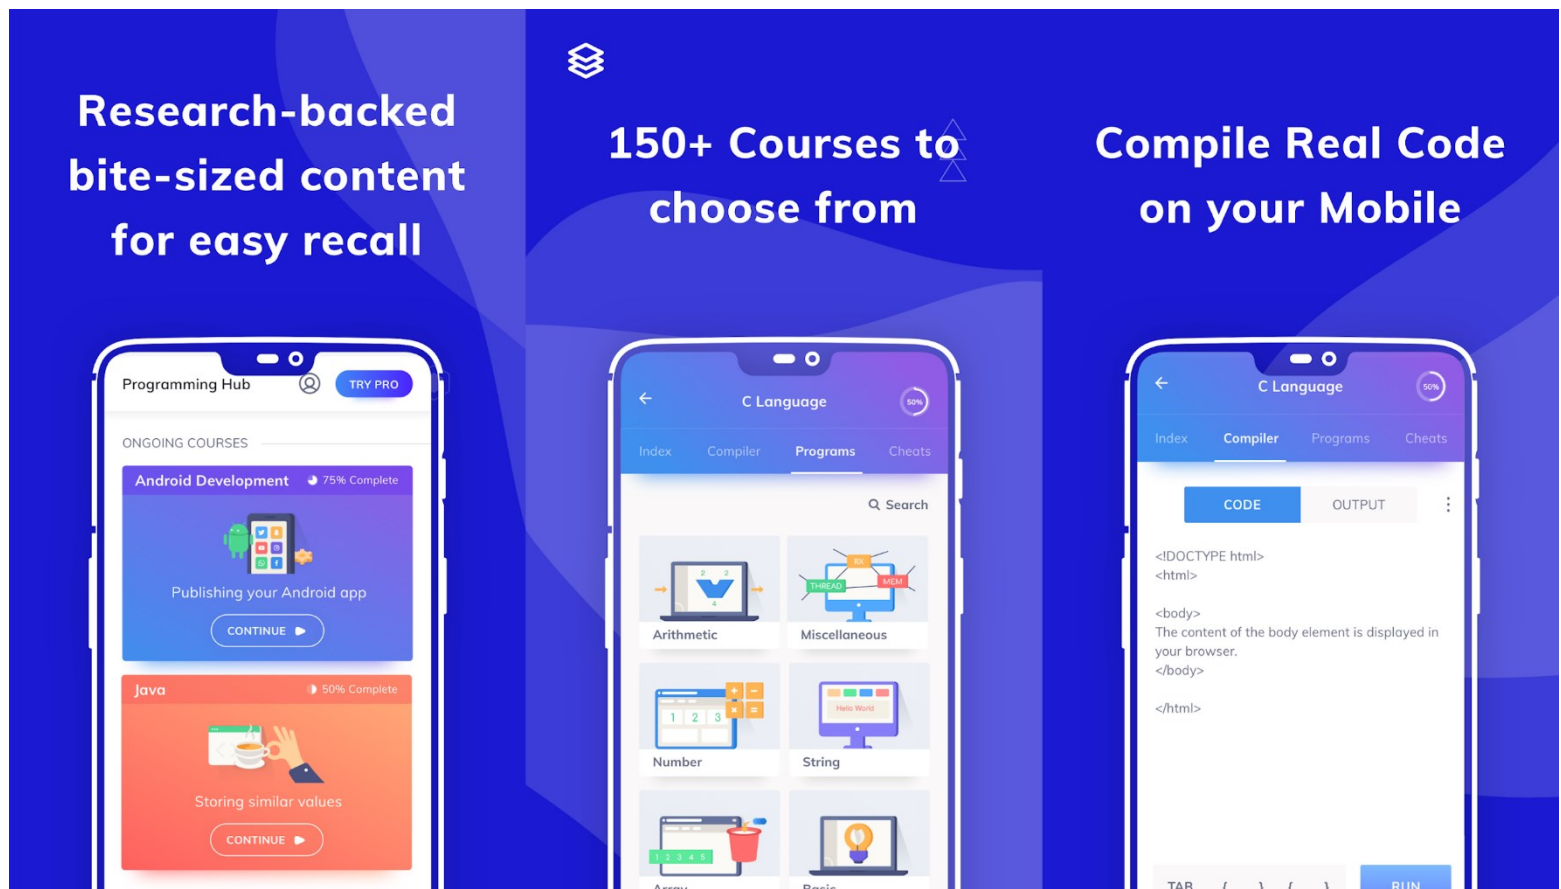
Research-backed bite-sized content for easy recall

Programming Hub
TRY PRO
ONGOING COURSES
Android Development
75% Complete
Publishing your Android app
CONTINUE
Java
50% Complete
Storing similar values
CONTINUE

150+ Courses to choose from

C Language
50%
Index
Compiler
Programs
Cheats
Search
Arithmetic
Miscellaneous
Number
String
Array
Basic

Compile Real Code on your Mobile

C Language
50%
Index
Compiler
Programs
Cheats
CODE
OUTPUT
<!DOCTYPE html>
<html>

<body>
The content of the body element is displayed in your browser.
</body>

</html>
TAB
RUN